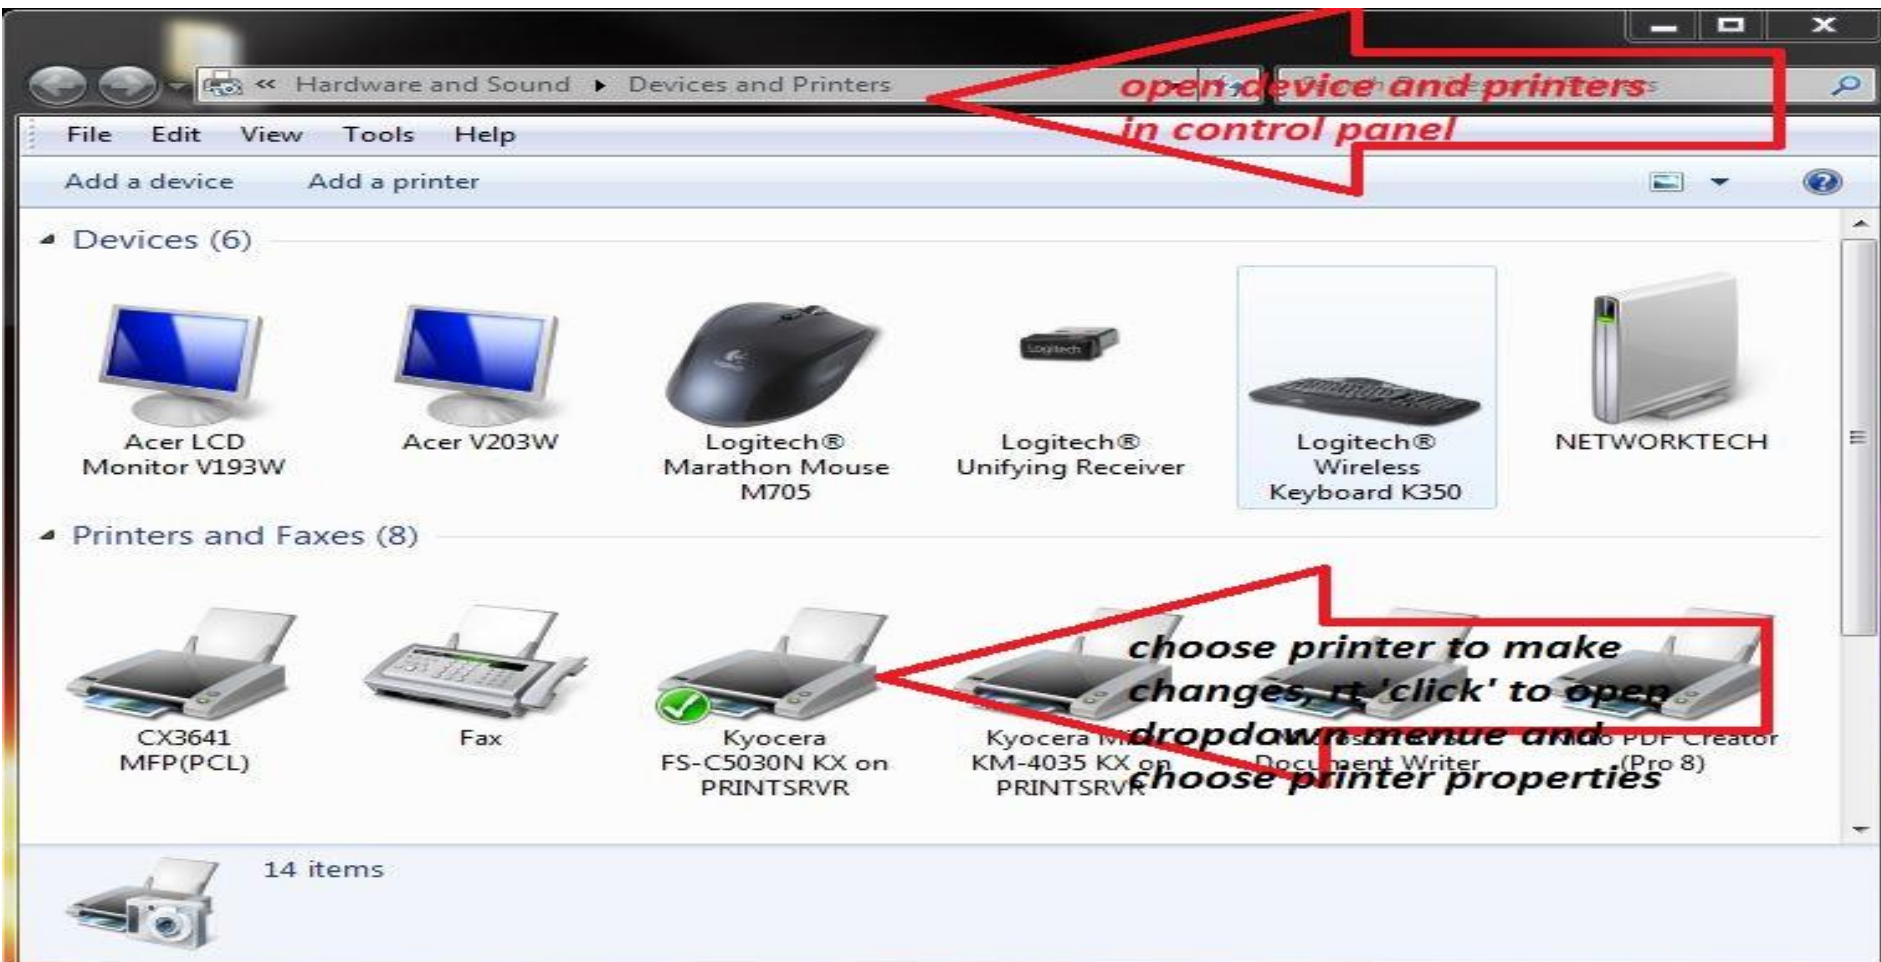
« Hardware and Sound ▸ Devices and Printers

open device and printers in control panel

File Edit View Tools Help

Add a device Add a printer

Devices (6)

Acer LCD Monitor V193W

Acer V203W

Logitech® Marathon Mouse M705

Logitech® Unifying Receiver

Logitech® Wireless Keyboard K350

NETWORKTECH

Printers and Faxes (8)

CX3641 MFP(PCL)

Fax

Kyocera FS-C5030N KX on PRINTSRVR

Kyocera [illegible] KM-4035 KX on PRINTSRVR

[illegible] Document Writer

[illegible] PDF Creator (Pro 8)

choose printer to make changes, rt 'click' to open dropdown menue and choose printer properties

14 items